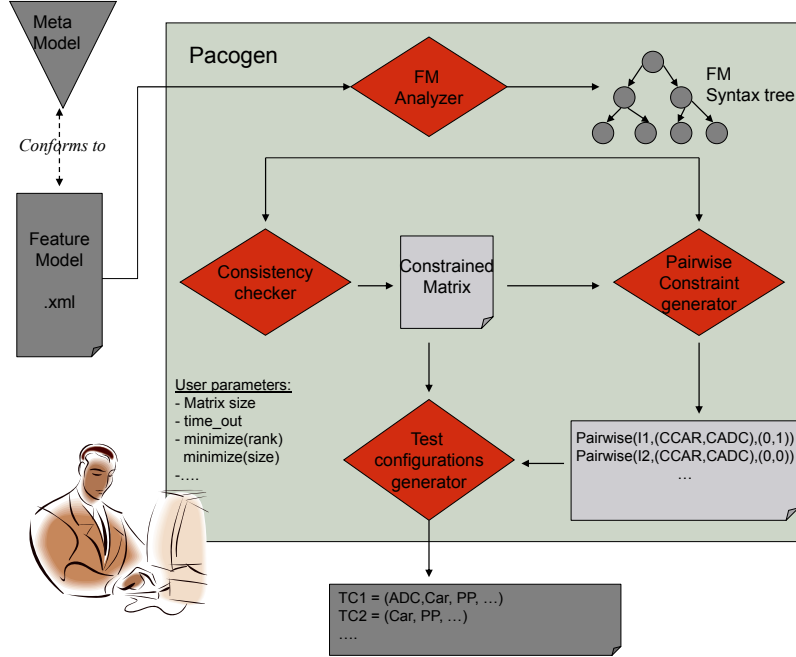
Meta Model

Conforms to

Feature Model

.xml

Pacogen

FM Analyzer

FM Syntax tree

Consistency checker

Constrained Matrix

Pairwise Constraint generator

User parameters:
- Matrix size
- time_out
- minimize(rank)
minimize(size)
-....

Test configurations generator

Pairwise(I1,(CCAR,CADC),(0,1))
Pairwise(I2,(CCAR,CADC),(0,0))
…

TC1 = (ADC,Car, PP, …)
TC2 = (Car, PP, …)
….